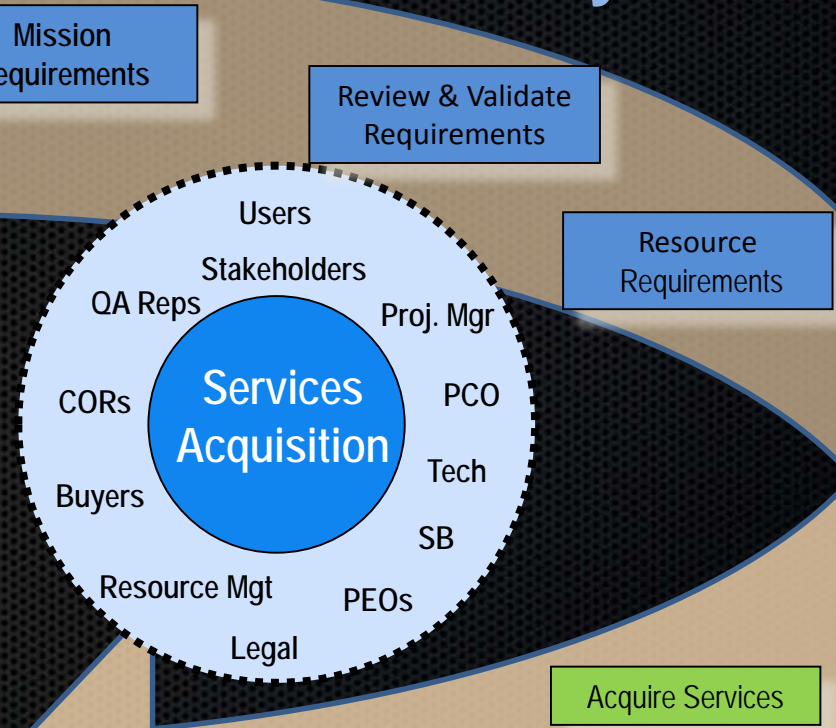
Mission
equirements

Review & Validate Requirements

Resource Requirements

Users

Stakeholders

QA Reps

Proj. Mgr

Services Acquisition

CORs

PCO

Tech

Buyers

SB

Resource Mgt

PEOs

Legal

Acquire Services